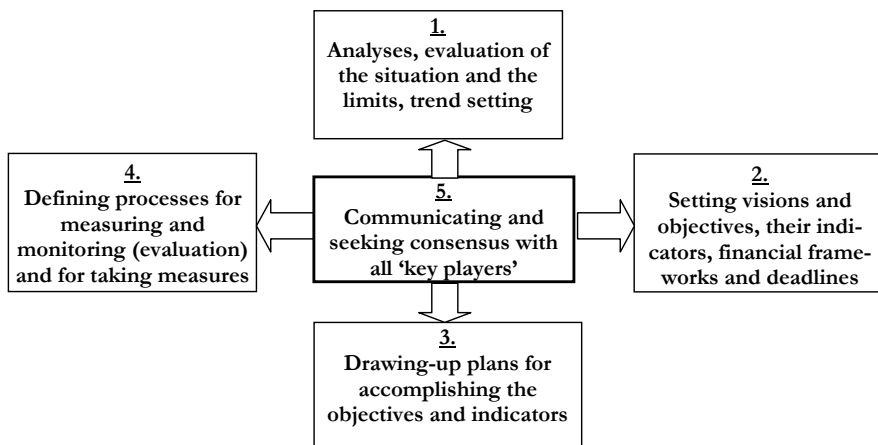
1.
Analyses, evaluation of the situation and the limits, trend setting

4.
Defining processes for measuring and monitoring (evaluation) and for taking measures

5.
Communicating and seeking consensus with all 'key players'

2.
Setting visions and objectives, their indicators, financial frameworks and deadlines

3.
Drawing-up plans for accomplishing the objectives and indicators